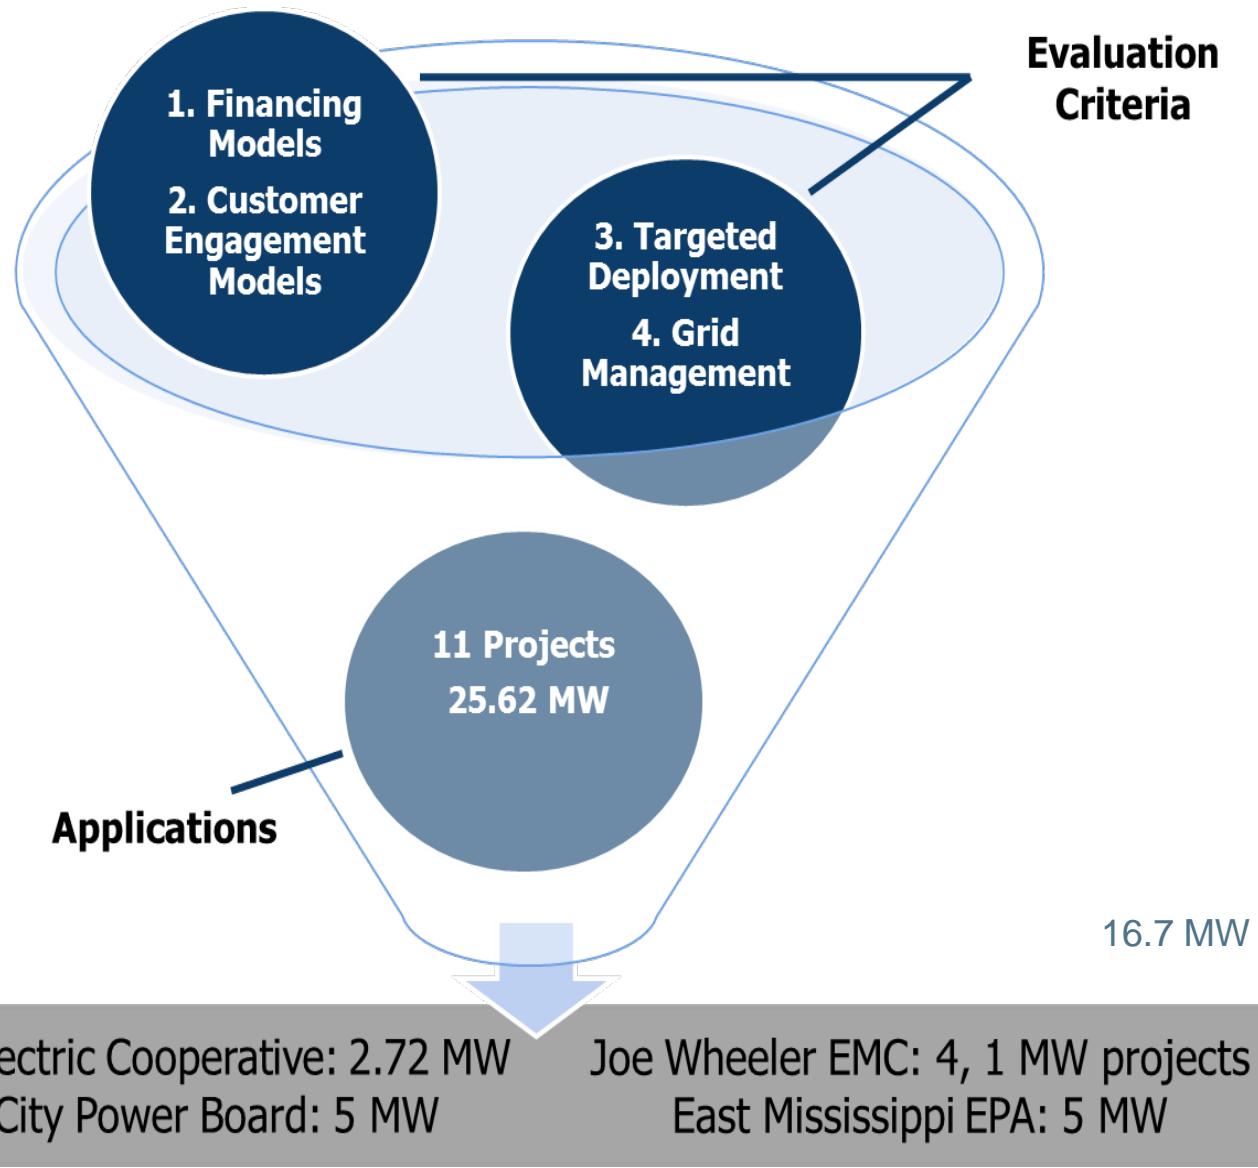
1. Financing Models

2. Customer Engagement Models

Evaluation Criteria

3. Targeted Deployment

4. Grid Management

11 Projects

25.62 MW

Applications

16.7 MW

ectric Cooperative: 2.72 MW

City Power Board: 5 MW

Joe Wheeler EMC: 4, 1 MW projects

East Mississippi EPA: 5 MW